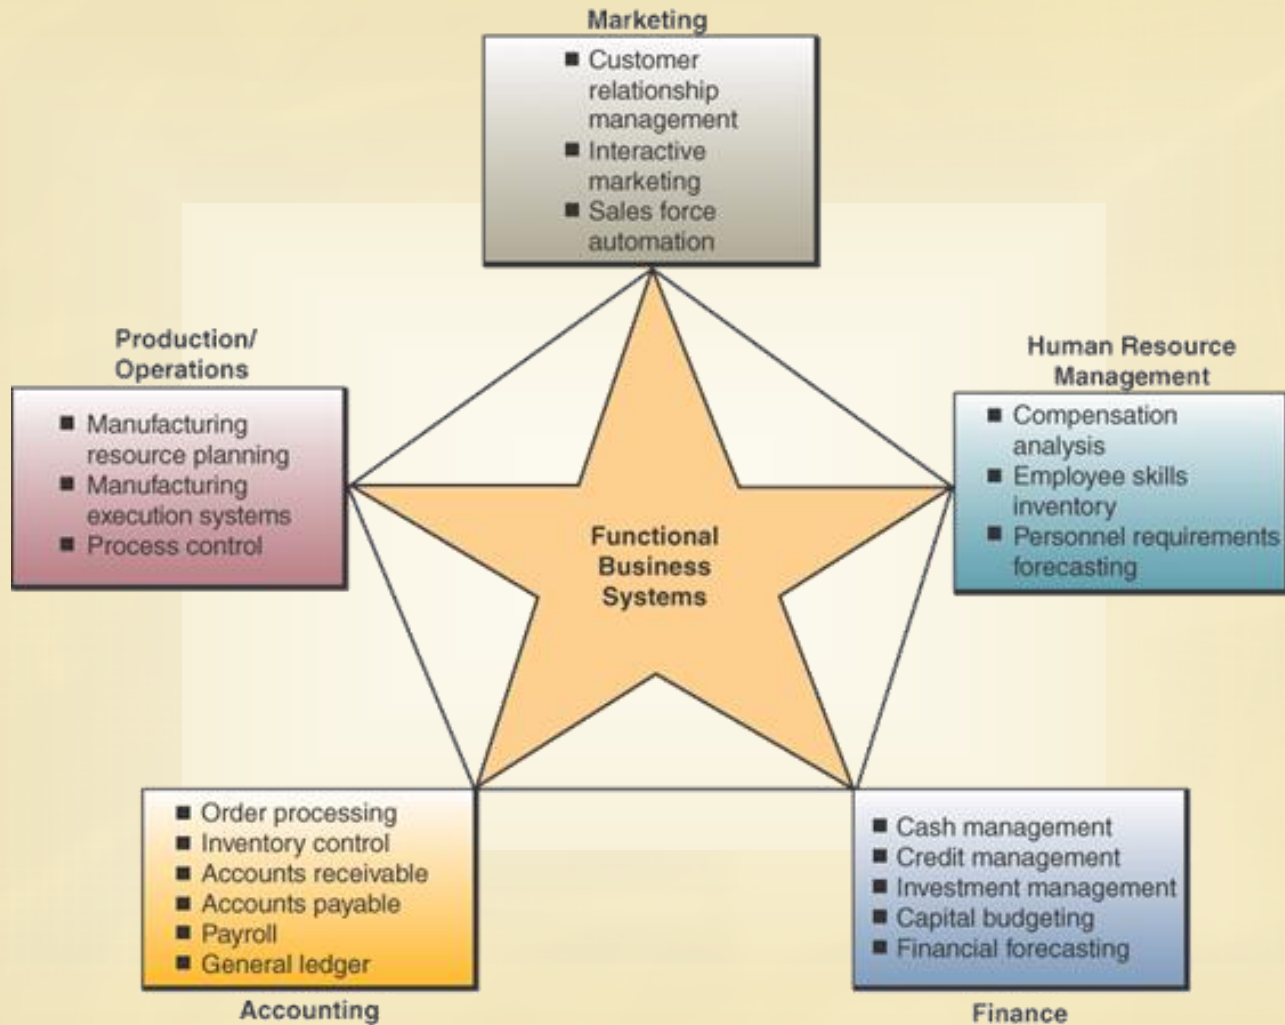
Marketing

■ Customer relationship management
■ Interactive marketing
■ Sales force automation

Production/ Operations

■ Manufacturing resource planning
■ Manufacturing execution systems
■ Process control

Human Resource Management

■ Compensation analysis
■ Employee skills inventory
■ Personnel requirements forecasting

Functional Business Systems

■ Order processing
■ Inventory control
■ Accounts receivable
■ Accounts payable
■ Payroll
■ General ledger

Accounting

■ Cash management
■ Credit management
■ Investment management
■ Capital budgeting
■ Financial forecasting

Finance